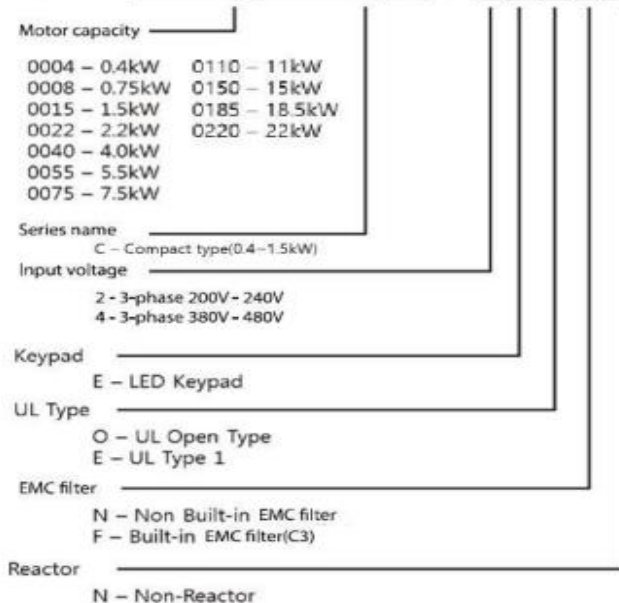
Motor capacity

0004 – 0.4kW
0008 – 0.75kW
0015 – 1.5kW
0022 – 2.2kW
0040 – 4.0kW
0055 – 5.5kW
0075 – 7.5kW

0110 – 11kW
0150 – 15kW
0185 – 18.5kW
0220 – 22kW

Series name
C – Compact type(0.4~1.5kW)

Input voltage
2 - 3-phase 200V - 240V
4 - 3-phase 380V - 480V

Keypad
E – LED Keypad

UL Type
O – UL Open Type
E – UL Type 1

EMC filter
N – Non Built-in EMC filter
F – Built-in EMC filter(C3)

Reactor
N – Non-Reactor